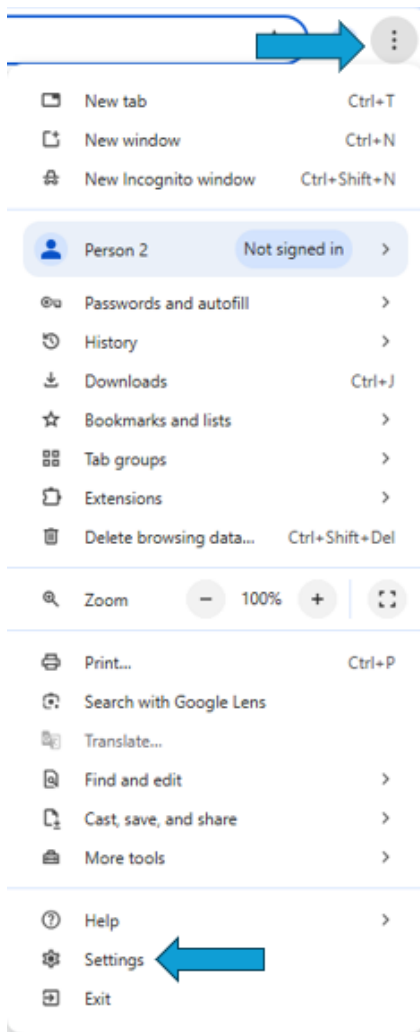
New tab Ctrl+T
New window Ctrl+N
New Incognito window Ctrl+Shift+N

Person 2 Not signed in >

Passwords and autofill >
History >
Downloads Ctrl+J
Bookmarks and lists >
Tab groups >
Extensions >
Delete browsing data... Ctrl+Shift+Del

Zoom − 100% +

Print... Ctrl+P
Search with Google Lens
Translate...
Find and edit >
Cast, save, and share >
More tools >

Help >
Settings
Exit